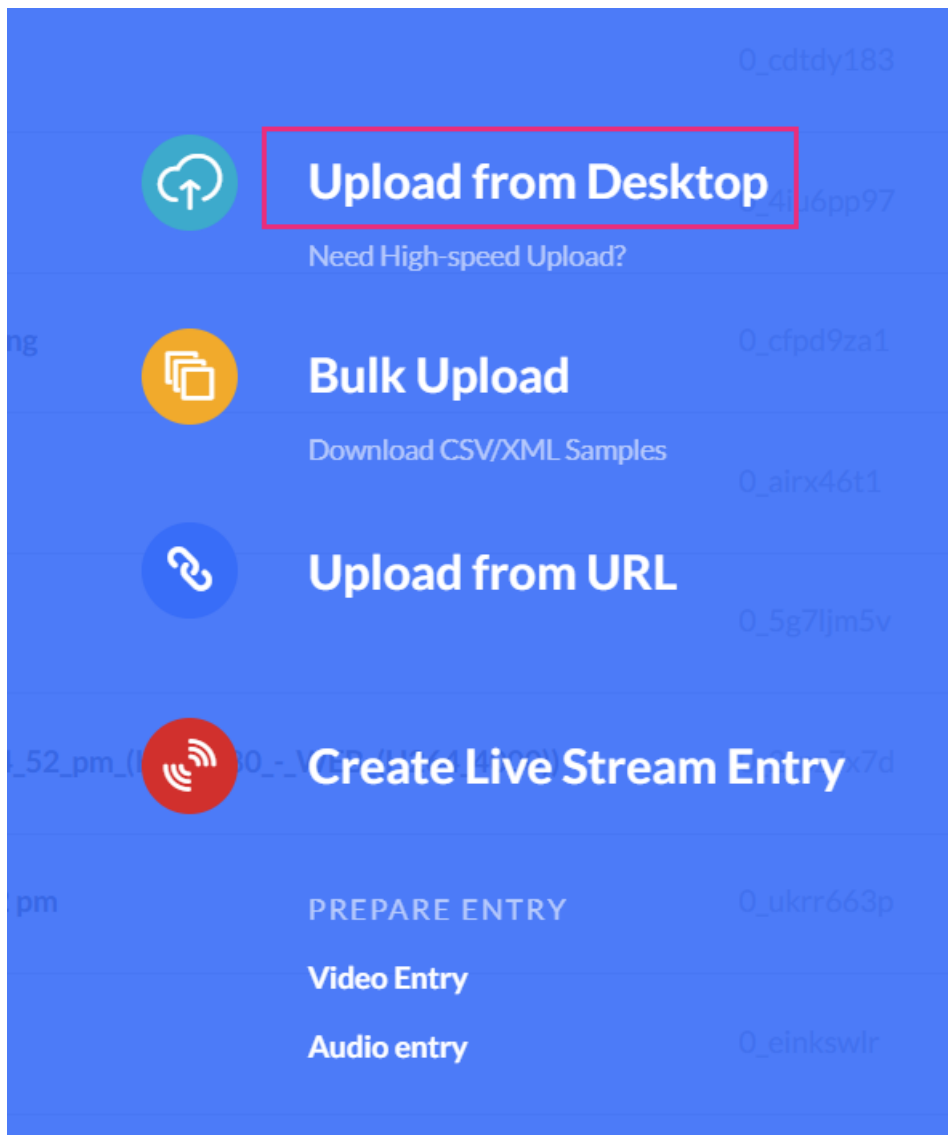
0_cdtdy183

Upload from Desktop

Need High-speed Upload?

ng

0_cfpd9za1

Bulk Upload

Download CSV/XML Samples

0_airx46t1

Upload from URL

0_5g7ljm5v

_52_pm_([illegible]30_-_V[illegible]

Create Live Stream Entry

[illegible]7x7d

pm

0_ukrr663p

PREPARE ENTRY

Video Entry

Audio entry

0_einkswlr